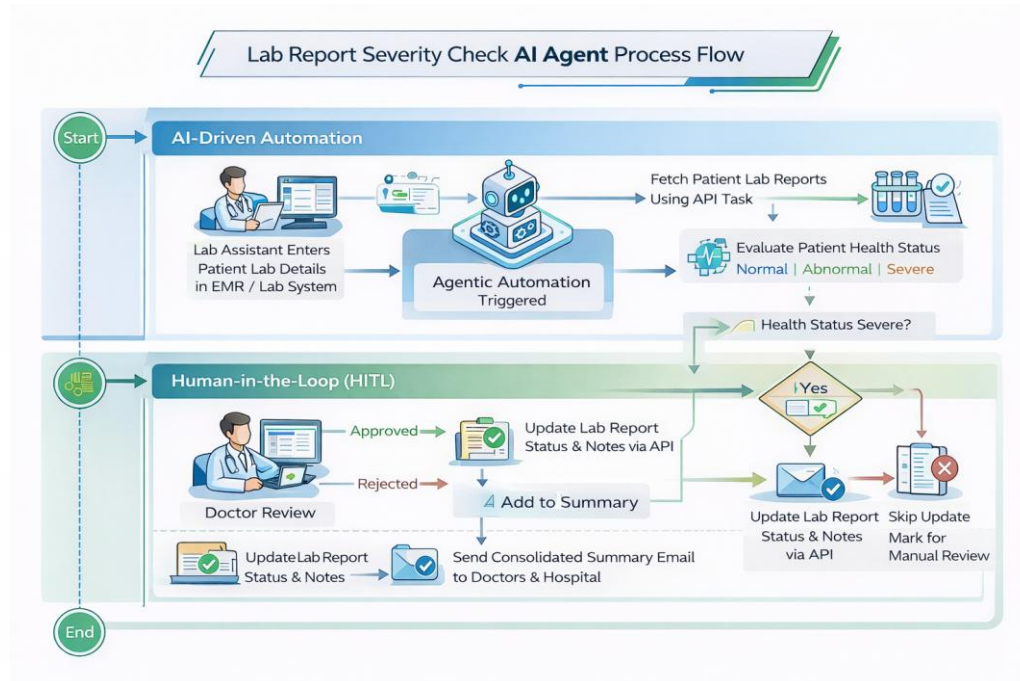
Lab Report Severity Check **AI Agent** Process Flow

Start

AI-Driven Automation

Lab Assistant Enters Patient Lab Details in EMR / Lab System

Agentic Automation Triggered

Fetch Patient Lab Reports Using API Task

Evaluate Patient Health Status
Normal | Abnormal | Severe

Health Status Severe?

Human-in-the-Loop (HITL)

Yes

Doctor Review

Approved

Rejected

Update Lab Report Status & Notes via API

Add to Summary

Update Lab Report Status & Notes via API

Skip Update Mark for Manual Review

Update Lab Report Status & Notes

Send Consolidated Summary Email to Doctors & Hospital

End